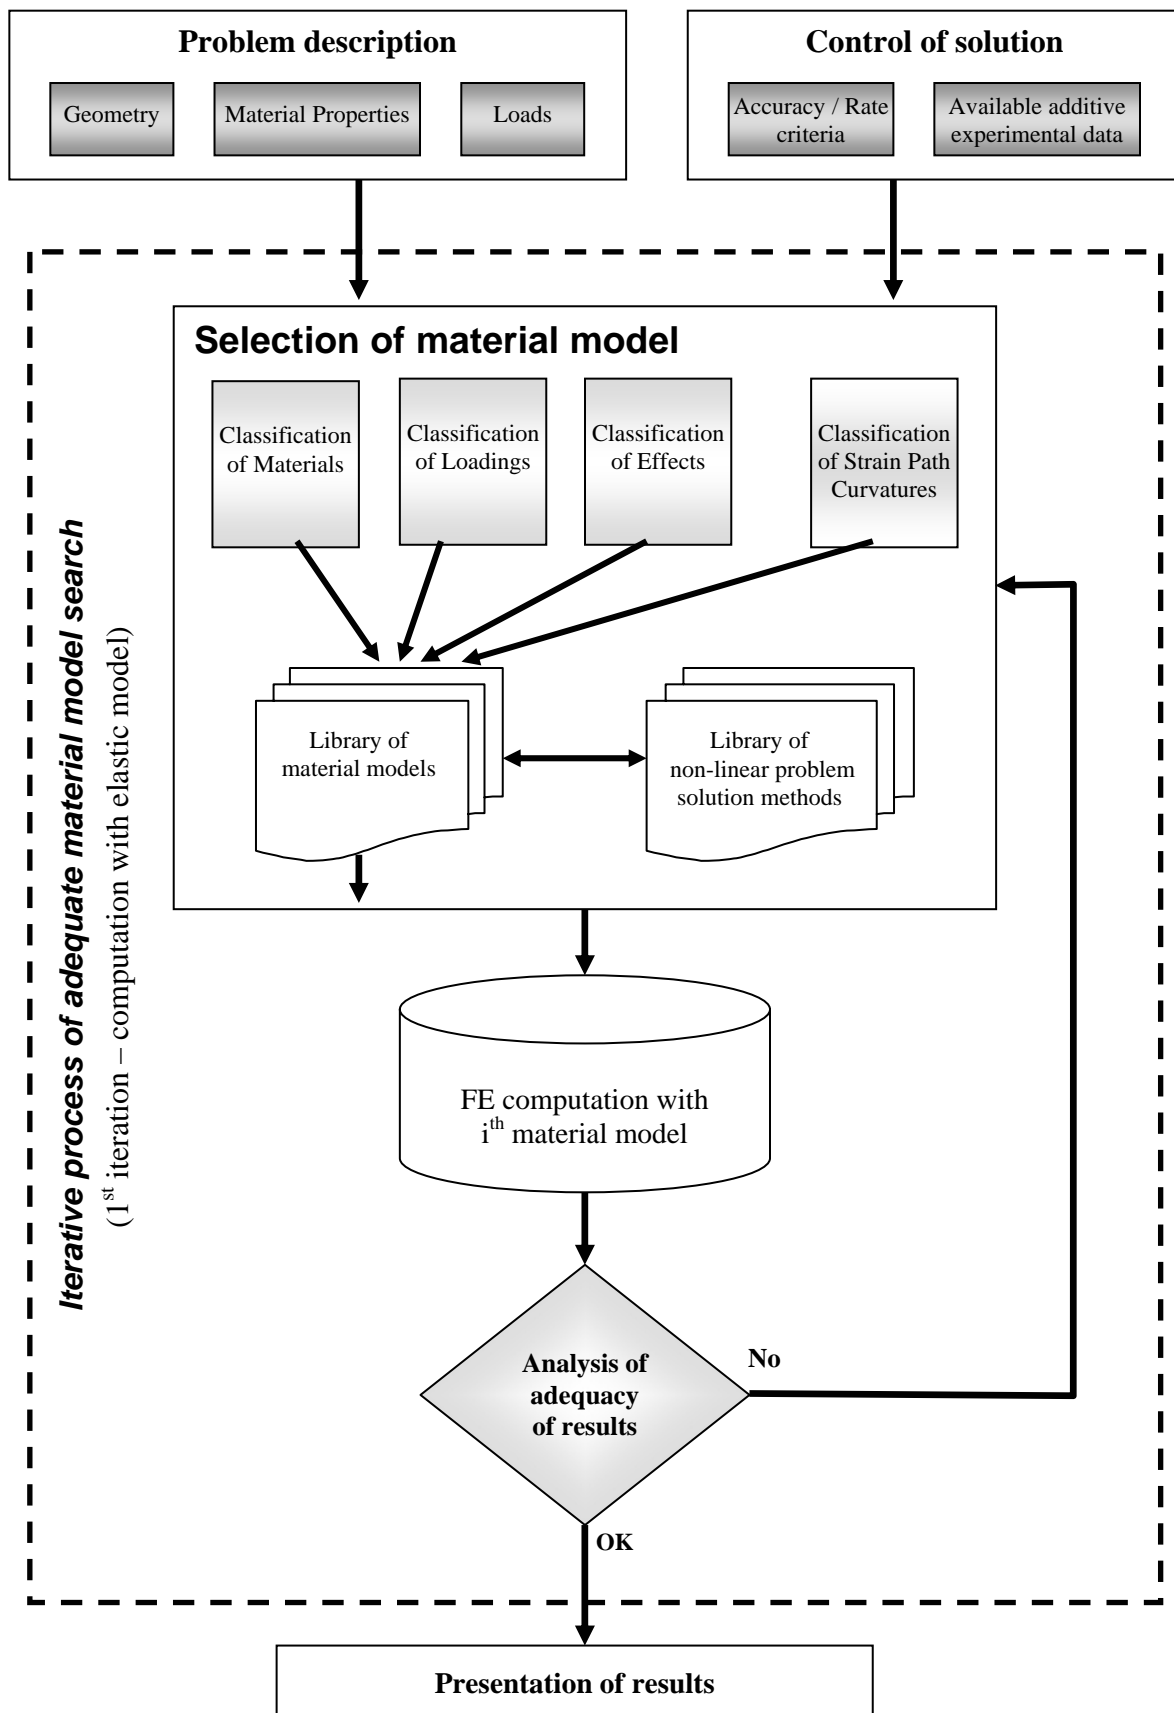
Problem description

Geometry

Material Properties

Loads

Control of solution

Accuracy / Rate criteria

Available additive experimental data

Iterative process of adequate material model search

(1$^{st}$ iteration – computation with elastic model)

Selection of material model

Classification of Materials

Classification of Loadings

Classification of Effects

Classification of Strain Path Curvatures

Library of material models

Library of non-linear problem solution methods

FE computation with i$^{th}$ material model

Analysis of adequacy of results

No

OK

Presentation of results